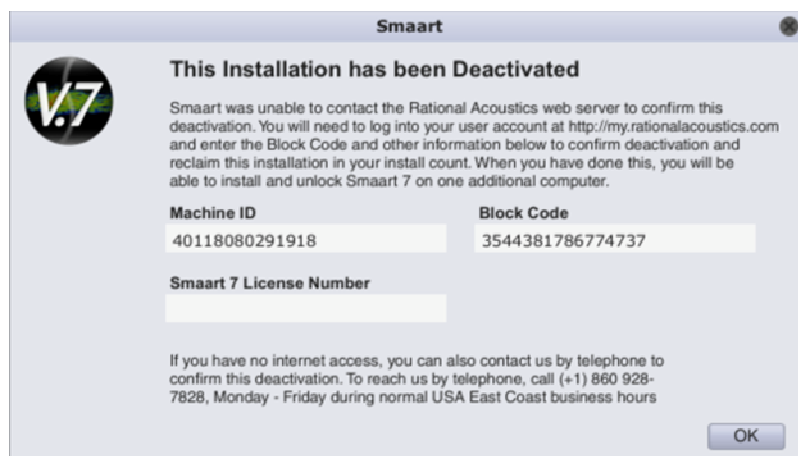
Smaart

V.7

This Installation has been Deactivated

Smaart was unable to contact the Rational Acoustics web server to confirm this deactivation. You will need to log into your user account at http://my.rationalacoustics.com and enter the Block Code and other information below to confirm deactivation and reclaim this installation in your install count. When you have done this, you will be able to install and unlock Smaart 7 on one additional computer.

Machine ID
40118080291918

Block Code
3544381786774737

Smaart 7 License Number

If you have no internet access, you can also contact us by telephone to confirm this deactivation. To reach us by telephone, call (+1) 860 928-7828, Monday - Friday during normal USA East Coast business hours

OK